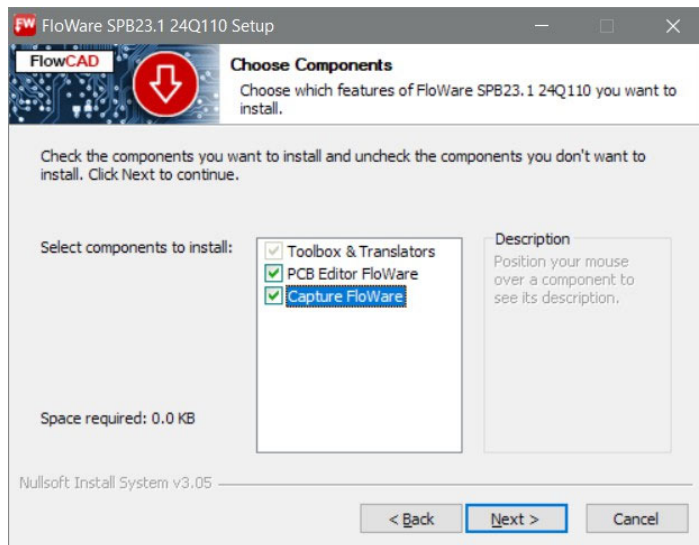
FW FloWare SPB23.1 24Q110 Setup

FlowCAD

Choose Components
Choose which features of FloWare SPB23.1 24Q110 you want to install.

Check the components you want to install and uncheck the components you don't want to install. Click Next to continue.

Select components to install:

Toolbox & Translators
PCB Editor FloWare
Capture FloWare

Description
Position your mouse over a component to see its description.

Space required: 0.0 KB

Nullsoft Install System v3.05

< Back
Next >
Cancel